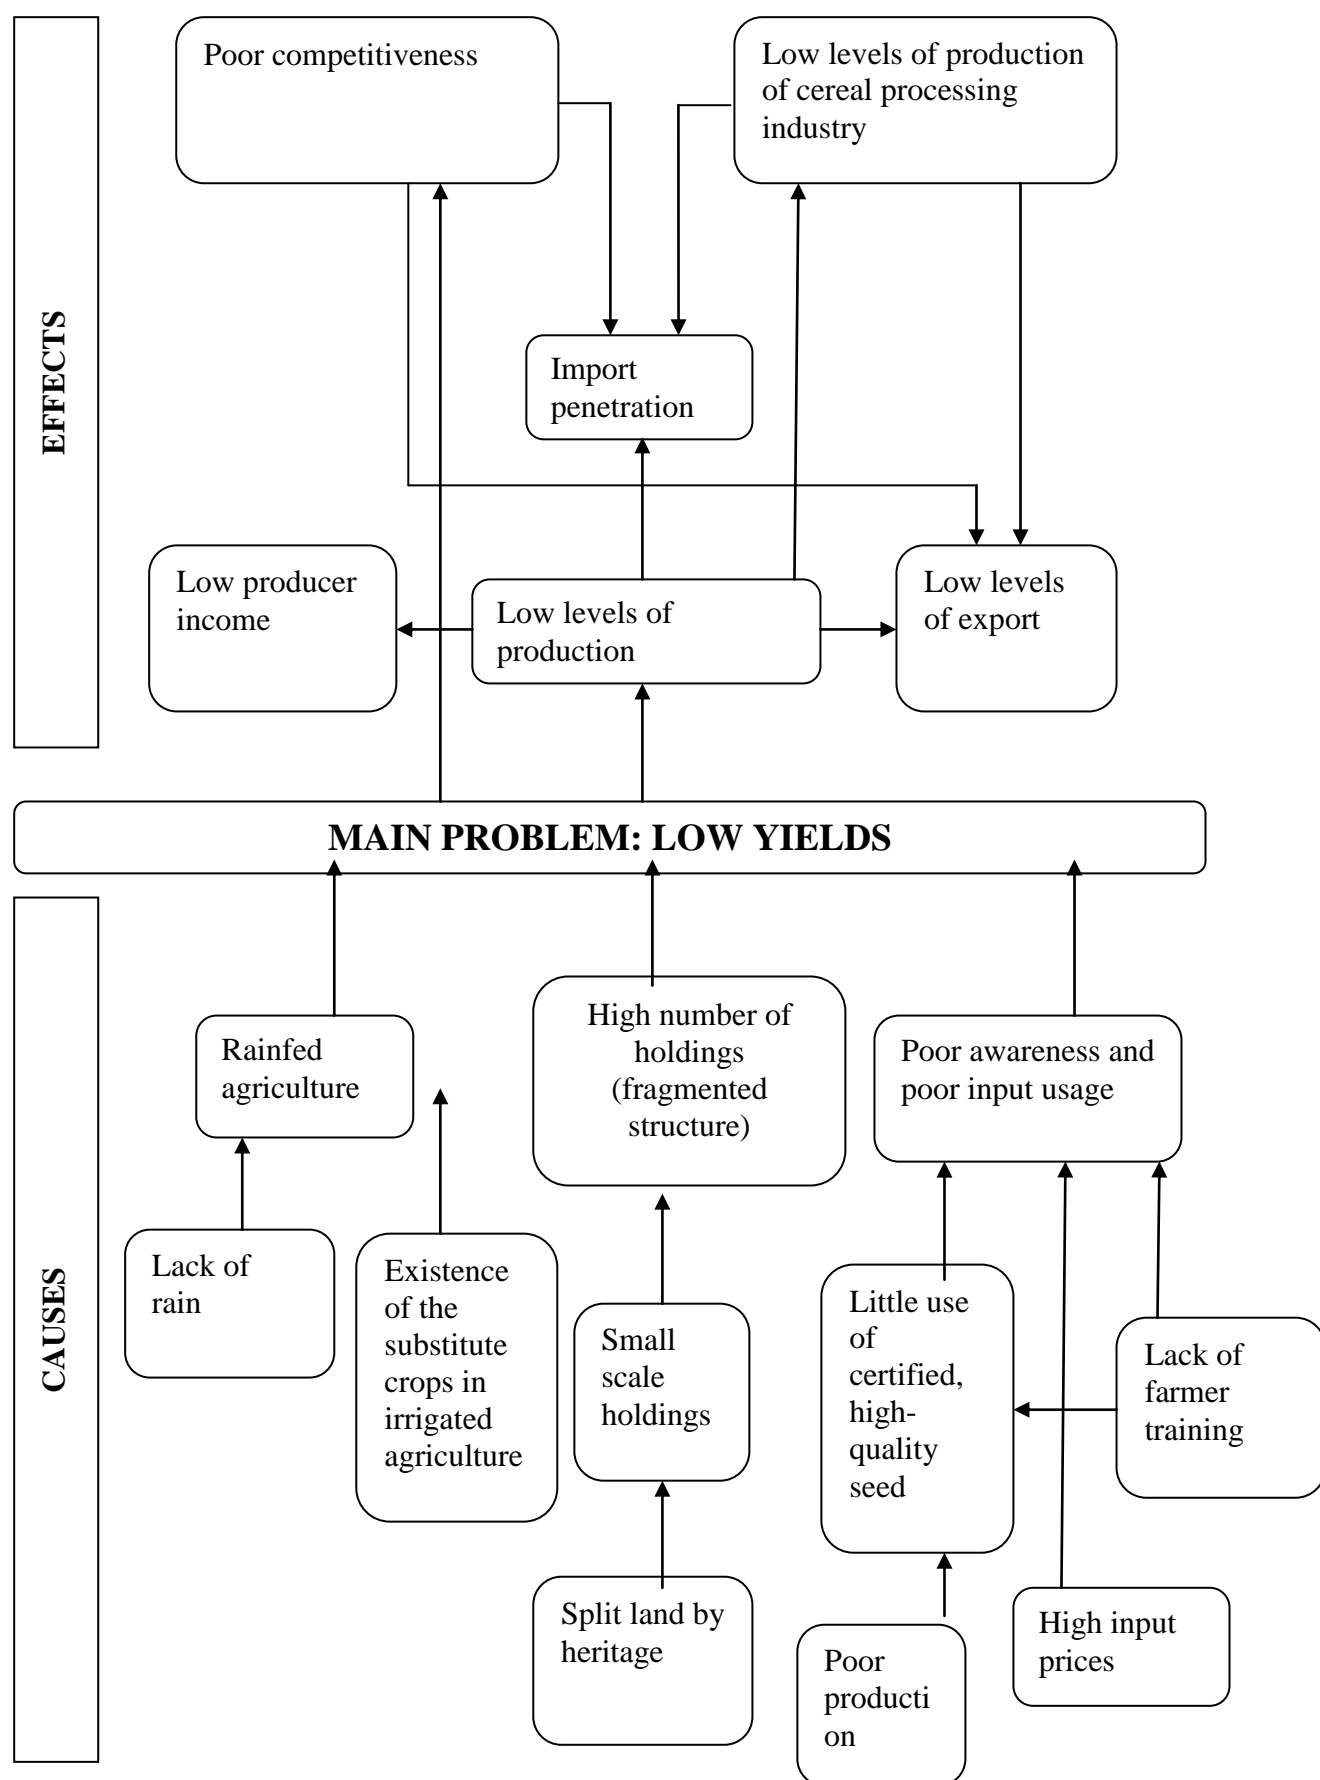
EFFECTS

Poor competitiveness

Low levels of production of cereal processing industry

Import penetration

Low producer income

Low levels of production

Low levels of export

MAIN PROBLEM: LOW YIELDS

CAUSES

Rainfed agriculture

High number of holdings (fragmented structure)

Poor awareness and poor input usage

Lack of rain

Existence of the substitute crops in irrigated agriculture

Small scale holdings

Little use of certified, high-quality seed

Lack of farmer training

Split land by heritage

Poor producti on

High input prices